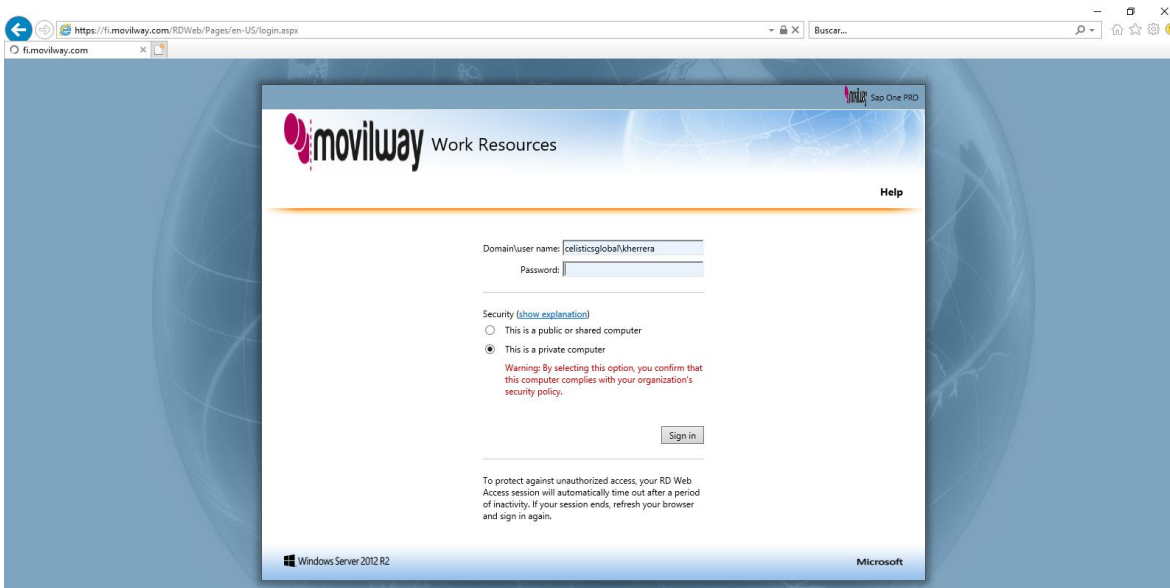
https://fi.movilway.com/RDWeb/Pages/en-US/login.aspx

Buscar...

fi.movilway.com

movilway Sap One PRD

movilway Work Resources

Help

Domain\user name: celisticsglobal\kherrera

Password:

Security (show explanation)

This is a public or shared computer

This is a private computer

Warning: By selecting this option, you confirm that this computer complies with your organization's security policy.

Sign in

To protect against unauthorized access, your RD Web Access session will automatically time out after a period of inactivity. If your session ends, refresh your browser and sign in again.

Windows Server 2012 R2

Microsoft